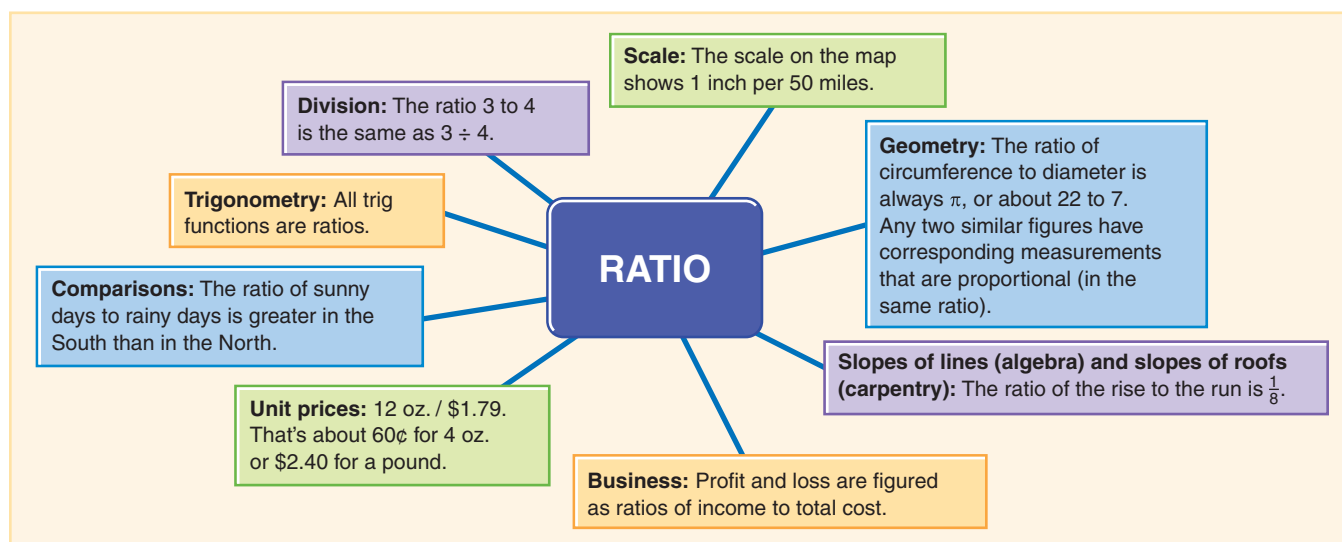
RATIO

Scale: The scale on the map shows 1 inch per 50 miles.

Division: The ratio 3 to 4 is the same as $3 \div 4$.

Geometry: The ratio of circumference to diameter is always $\pi$, or about 22 to 7. Any two similar figures have corresponding measurements that are proportional (in the same ratio).

Trigonometry: All trig functions are ratios.

Comparisons: The ratio of sunny days to rainy days is greater in the South than in the North.

Slopes of lines (algebra) and slopes of roofs (carpentry): The ratio of the rise to the run is $\frac{1}{8}$.

Unit prices: 12 oz. / $1.79. That's about 60¢ for 4 oz. or $2.40 for a pound.

Business: Profit and loss are figured as ratios of income to total cost.